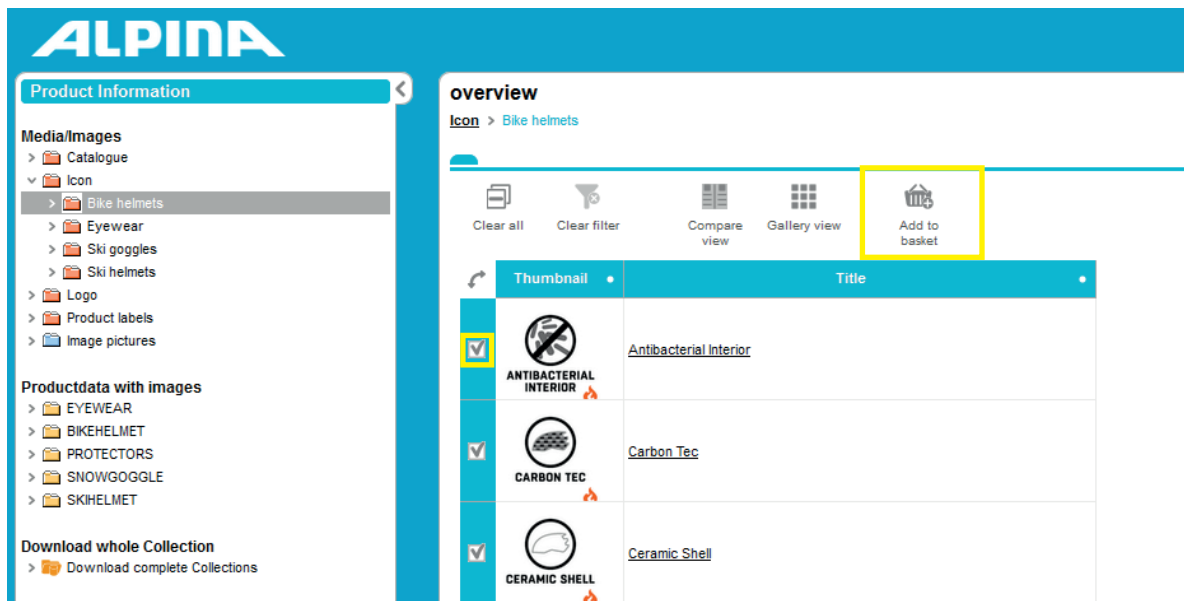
ALPINA

Product Information

Media/Images
Catalogue
Icon
Bike helmets
Eyewear
Ski goggles
Ski helmets
Logo
Product labels
Image pictures

Productdata with images
EYEWEAR
BIKEHELMET
PROTECTORS
SNOWGOGGLE
SKIHELMET

Download whole Collection
Download complete Collections

overview

Icon > Bike helmets

Clear all
Clear filter
Compare view
Gallery view
Add to basket

| | Thumbnail | Title |
|---|---|---|
| ☑ | ANTIBACTERIAL INTERIOR | Antibacterial Interior |
| ☑ | CARBON TEC | Carbon Tec |
| ☑ | CERAMIC SHELL | Ceramic Shell |